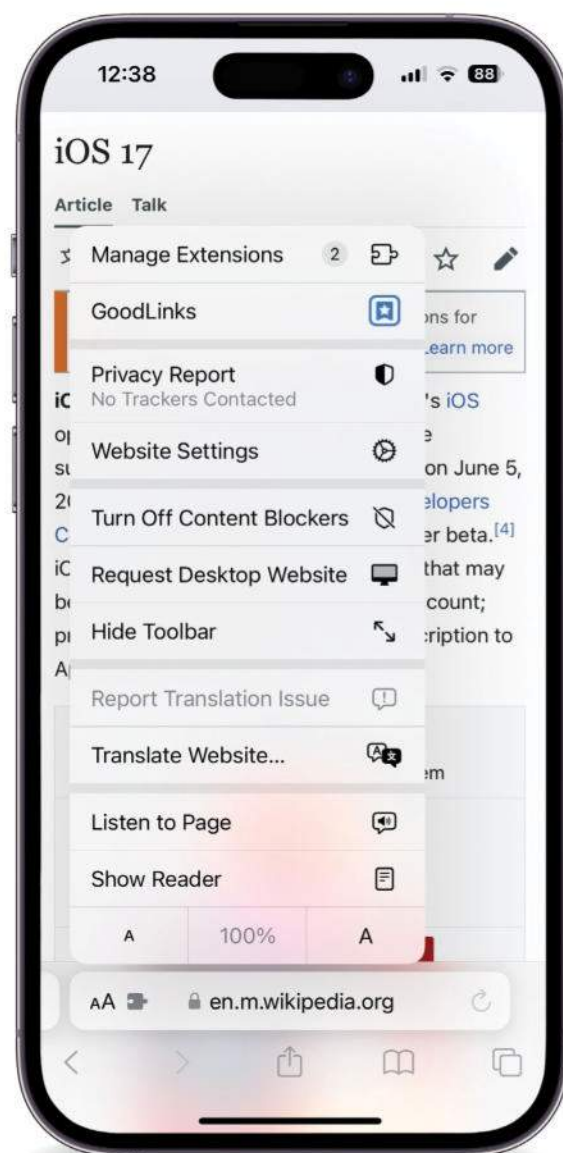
12:38
88

iOS 17

Article Talk

Manage Extensions 2

GoodLinks

ons for
Learn more

Privacy Report
No Trackers Contacted

's iOS

Website Settings

on June 5,

elopers

Turn Off Content Blockers

er beta.[4]

Request Desktop Website

that may

count;

Hide Toolbar

cription to

Report Translation Issue

Translate Website...

em

Listen to Page

Show Reader

A 100% A

AA en.m.wikipedia.org